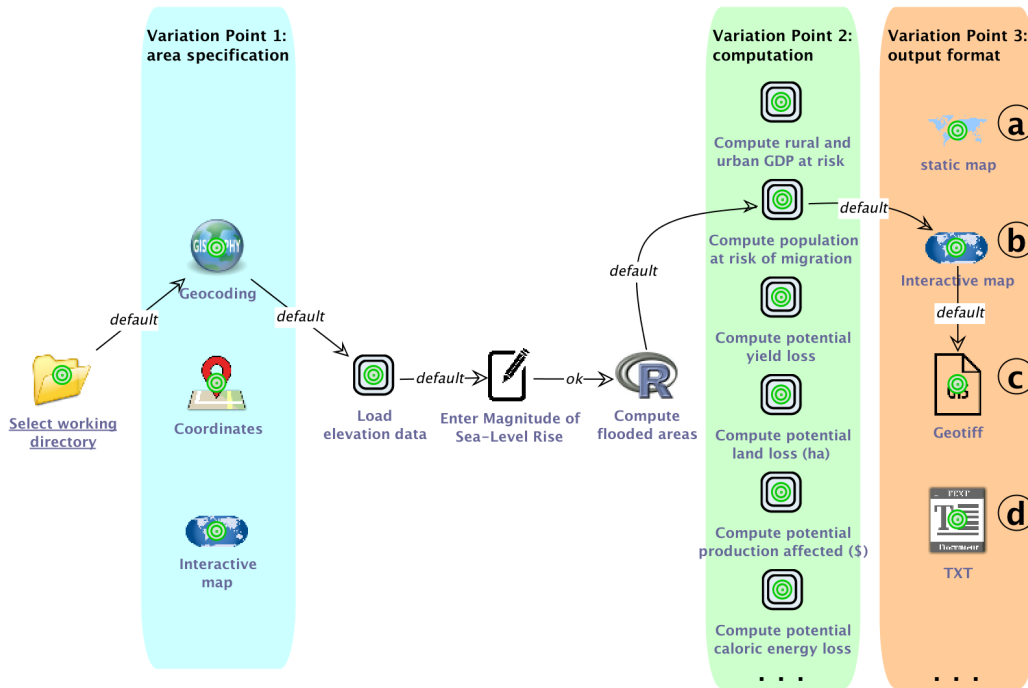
Variation Point 1: area specification

Variation Point 2: computation

Variation Point 3: output format

GIS PHY

Geocoding

default

default

Select working directory

Coordinates

Interactive map

Load elevation data

default

Enter Magnitude of Sea-Level Rise

ok

R

Compute flooded areas

default

Compute rural and urban GDP at risk

Compute population at risk of migration

default

Compute potential yield loss

Compute potential land loss (ha)

Compute potential production affected ($)

Compute potential caloric energy loss

. . .

a

static map

b

Interactive map

default

c

Geotiff

d

TEXT

Document

TXT

. . .